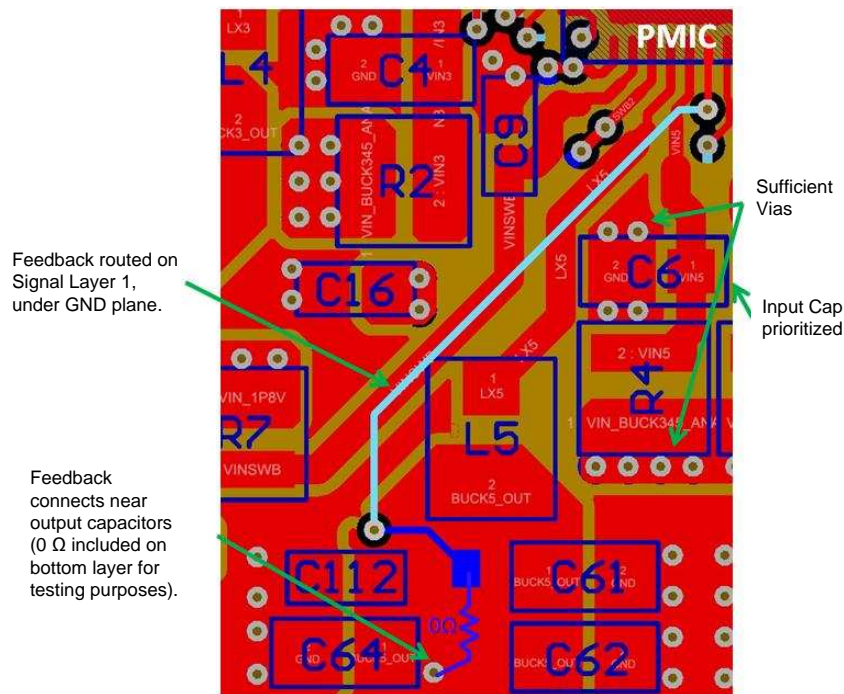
PMIC

LX3
L4
2 GND C4 1 VIN3
CK3_OUT
R2
VIN_BUCK345_AN
2 : VIN3
C9
VINSWB
LX5
VIN5
C16
2 GND C6 1 VIN5
2 : VIN5
R4
VIN_BUCK345_AN
VIN_1P8V
R7
VINSWB
1 LX5
L5
2 BUCK5_OUT
C112
C61
BUCK5_OUT 2 GND
0Ω
C64
GND BUCK5_OUT
C62
BUCK5_OUT GND

Sufficient Vias

Feedback routed on Signal Layer 1, under GND plane.

Input Cap prioritized

Feedback connects near output capacitors (0 Ω included on bottom layer for testing purposes).